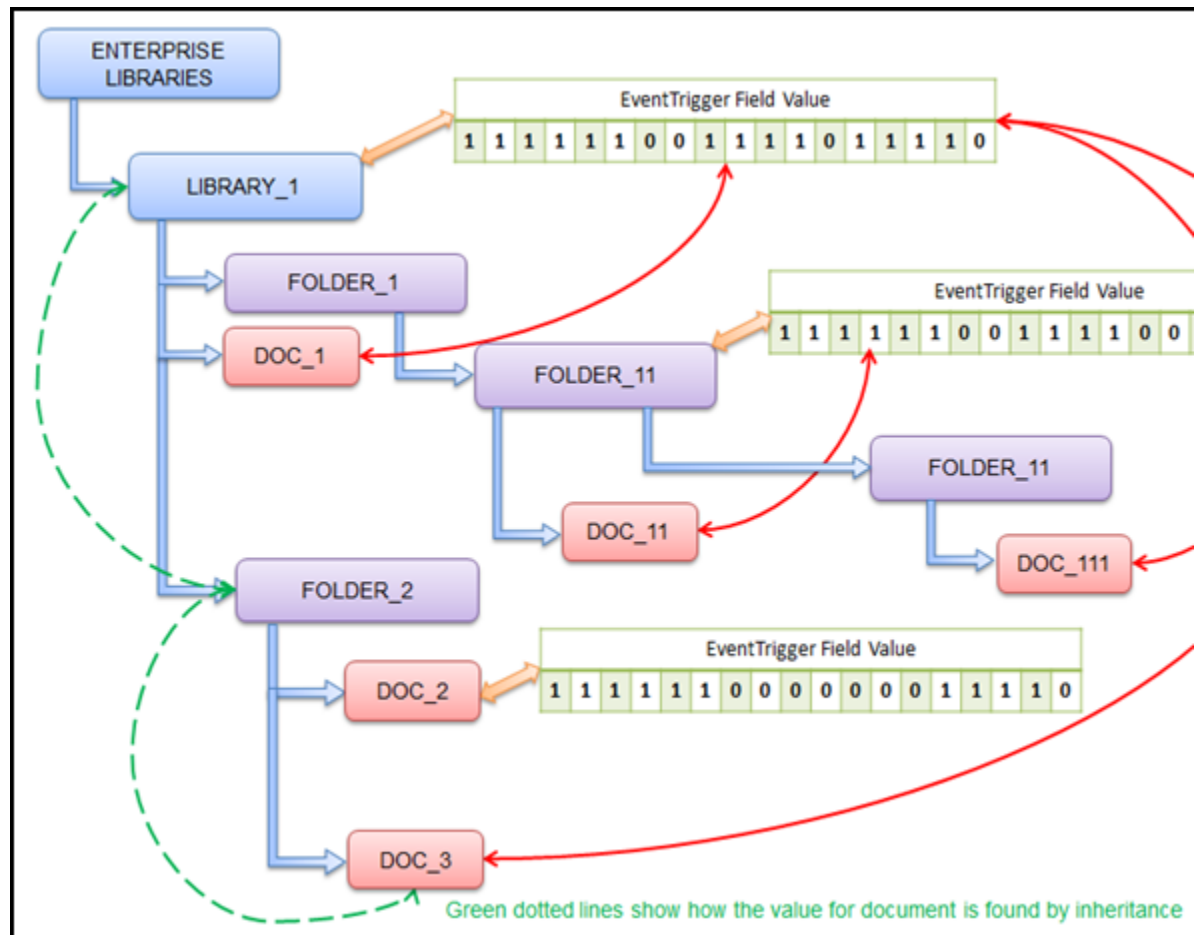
ENTERPRISE LIBRARIES

EventTrigger Field Value

| 1 | 1 | 1 | 1 | 1 | 1 | 0 | 0 | 1 | 1 | 1 | 1 | 0 | 1 | 1 | 1 | 1 | 0 |
|---|---|---|---|---|---|---|---|---|---|---|---|---|---|---|---|---|---|

LIBRARY_1

FOLDER_1

EventTrigger Field Value

| 1 | 1 | 1 | 1 | 1 | 1 | 0 | 0 | 1 | 1 | 1 | 1 | 0 | 0 |
|---|---|---|---|---|---|---|---|---|---|---|---|---|---|

DOC_1

FOLDER_11

FOLDER_11

DOC_11

DOC_111

FOLDER_2

EventTrigger Field Value

| 1 | 1 | 1 | 1 | 1 | 1 | 0 | 0 | 0 | 0 | 0 | 0 | 0 | 1 | 1 | 1 | 1 | 0 |
|---|---|---|---|---|---|---|---|---|---|---|---|---|---|---|---|---|---|

DOC_2

DOC_3

Green dotted lines show how the value for document is found by inheritance